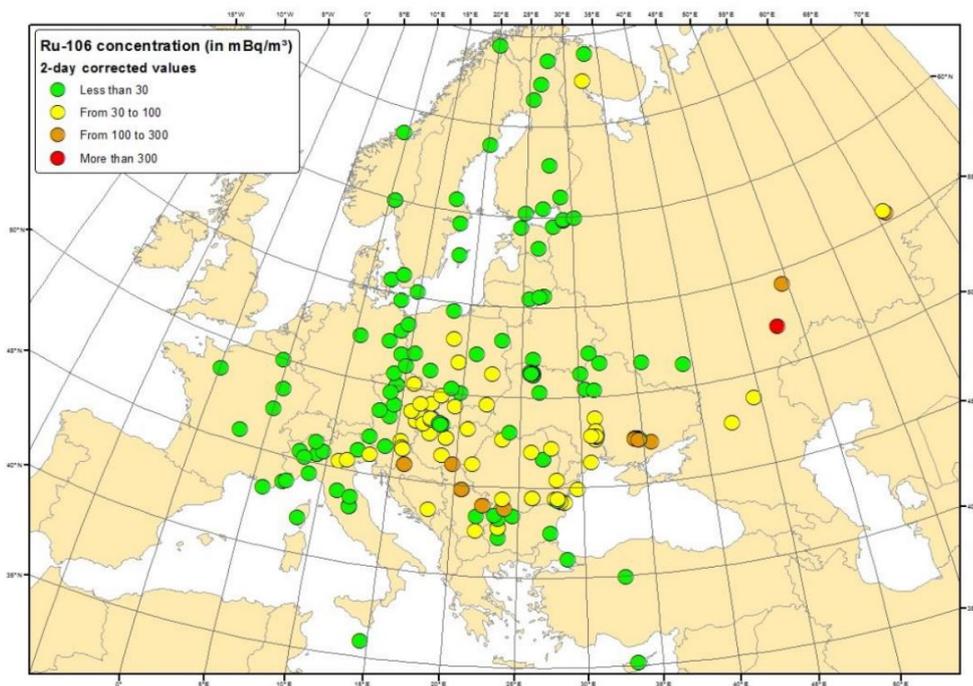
Ru-106 concentration (in mBq/m³)
2-day corrected values
Less than 30
From 30 to 100
From 100 to 300
More than 300

15°W 10°W 5°W 0° 5°E 10°E 15°E 20°E 25°E 30°E 35°E 40°E 45°E 50°E 55°E 60°E 65°E 70°E

60°N
55°N
50°N
45°N
40°N
35°N

0° 5°E 10°E 15°E 20°E 25°E 30°E 35°E 40°E 45°E 50°E